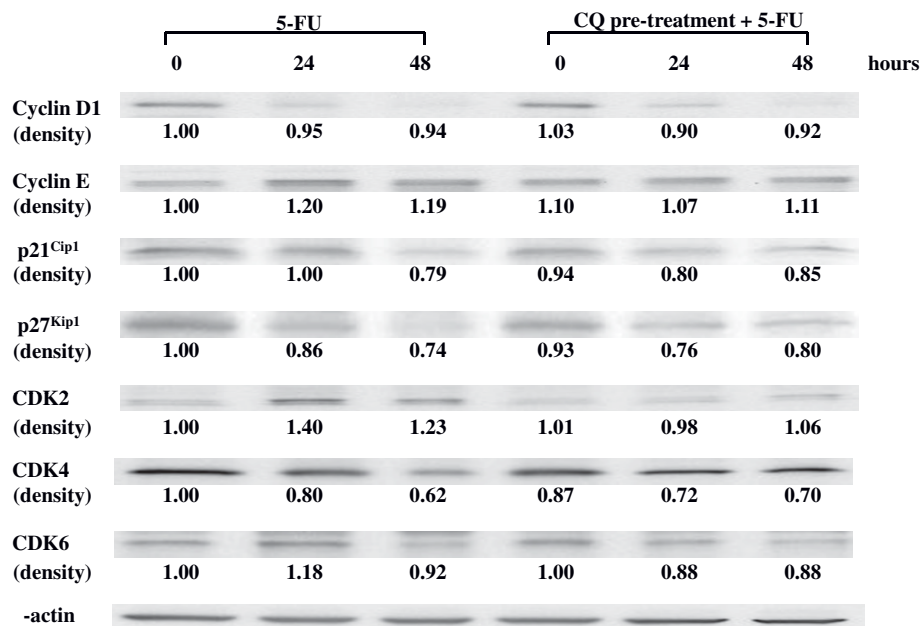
5-FU

CQ pre-treatment + 5-FU

| | 0 | 24 | 48 | 0 | 24 | 48 | hours |
|---|---|---|---|---|---|---|---|
| Cyclin D1 (density) | 1.00 | 0.95 | 0.94 | 1.03 | 0.90 | 0.92 | |
| Cyclin E (density) | 1.00 | 1.20 | 1.19 | 1.10 | 1.07 | 1.11 | |
| $p21^{Cip1}$ (density) | 1.00 | 1.00 | 0.79 | 0.94 | 0.80 | 0.85 | |
| $p27^{Kip1}$ (density) | 1.00 | 0.86 | 0.74 | 0.93 | 0.76 | 0.80 | |
| CDK2 (density) | 1.00 | 1.40 | 1.23 | 1.01 | 0.98 | 1.06 | |
| CDK4 (density) | 1.00 | 0.80 | 0.62 | 0.87 | 0.72 | 0.70 | |
| CDK6 (density) | 1.00 | 1.18 | 0.92 | 1.00 | 0.88 | 0.88 | |
| -actin | | | | | | | |